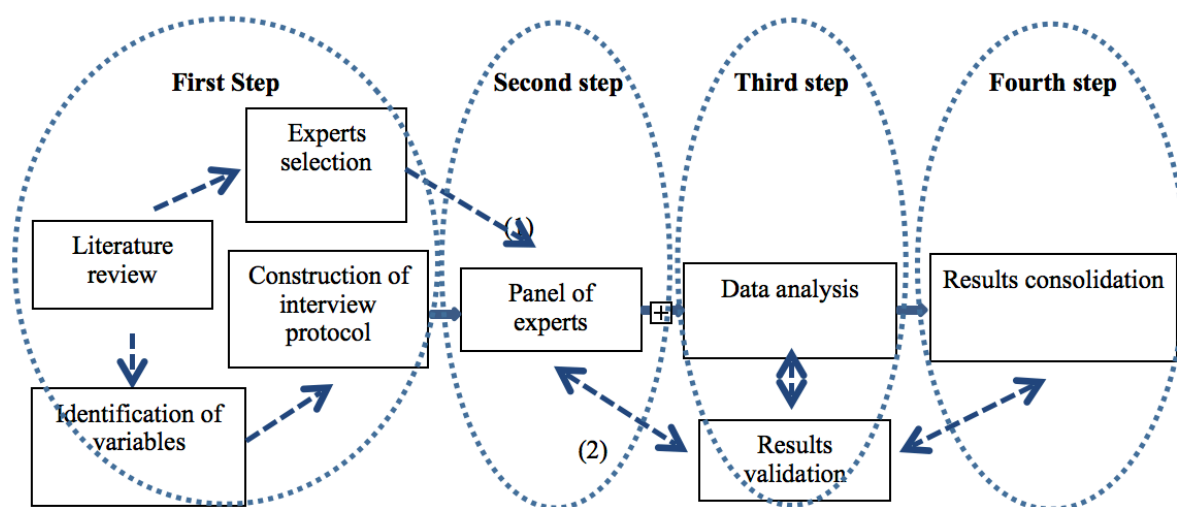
First Step

Second step

Third step

Fourth step

Experts selection

Literature review

Construction of interview protocol

Identification of variables

(1)

Panel of experts

(2)

Data analysis

Results validation

Results consolidation